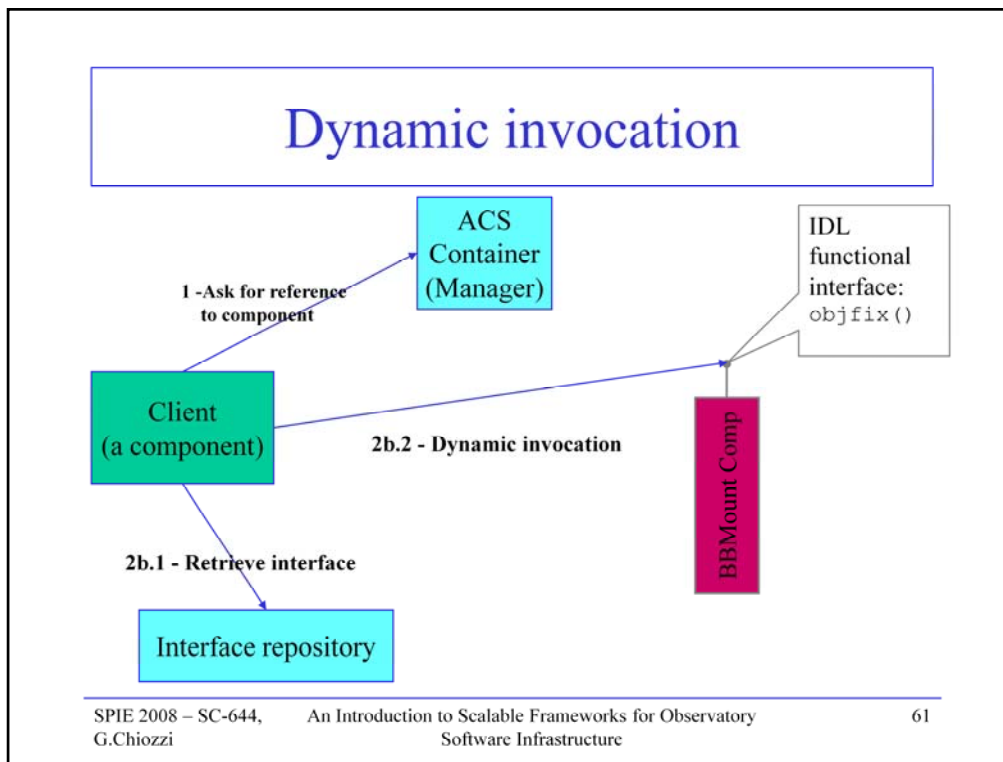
Dynamic invocation

ACS Container (Manager)

IDL functional interface: objfix()

1 -Ask for reference to component

Client (a component)

2b.2 - Dynamic invocation

BBMount Comp

2b.1 - Retrieve interface

Interface repository

SPIE 2008 – SC-644, G.Chiozzi

An Introduction to Scalable Frameworks for Observatory Software Infrastructure

61